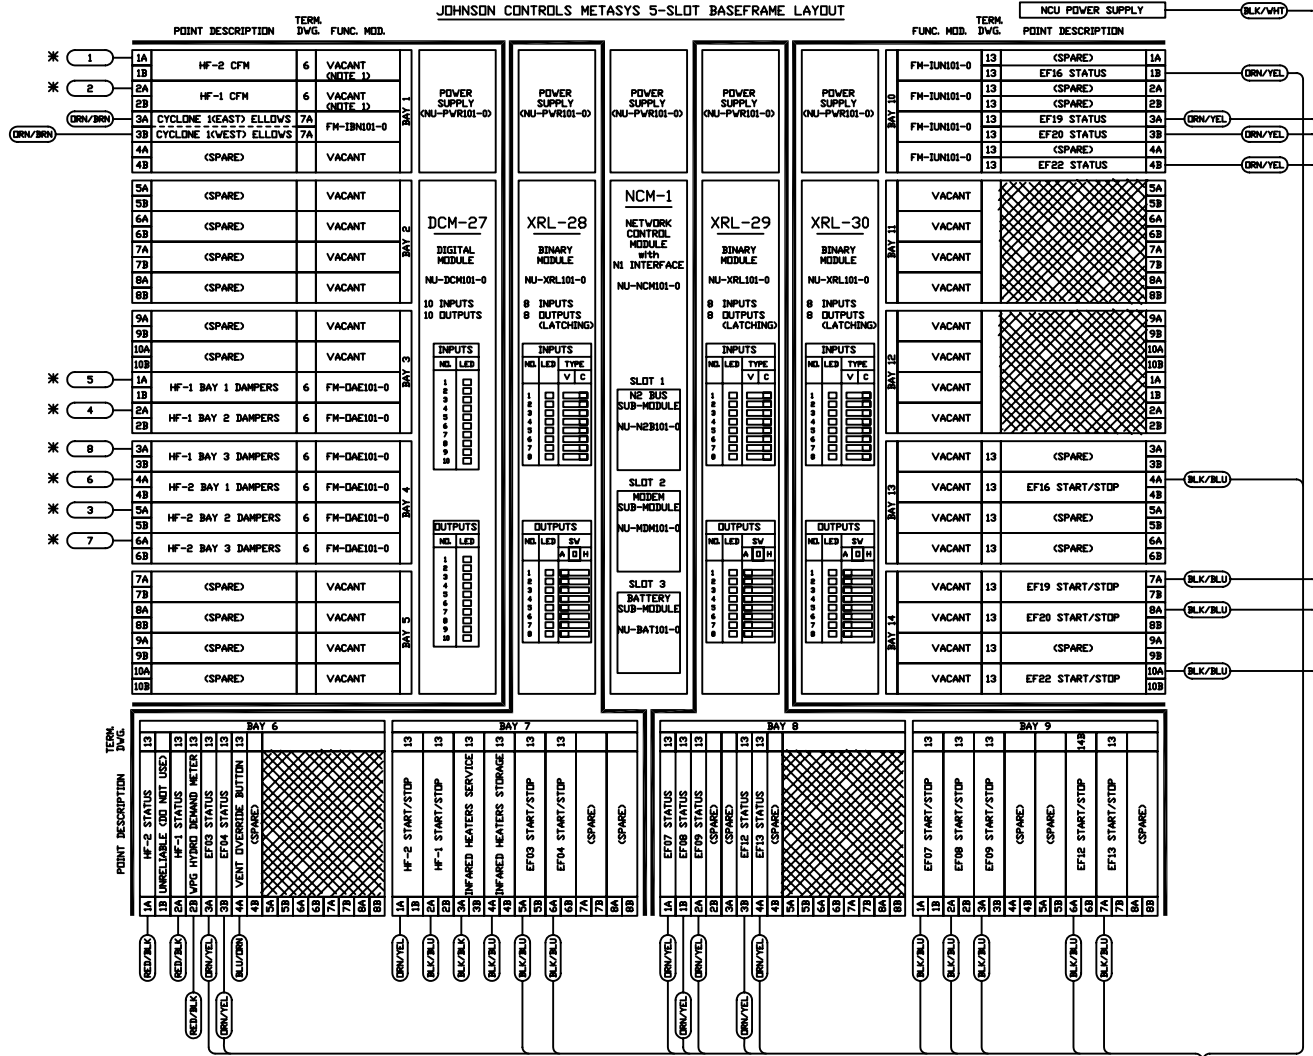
JOHNSON CONTROLS METASYS 5-SLOT BASEFRAME LAYOUT

NCU POWER SUPPLY
BLK/WHT

POINT DESCRIPTION | TERM. DWG. | FUNC. MOD.

| | Point | Description | Term. Dwg. | Func. Mod. |
|---|---|---|---|---|
| * 1 | 1A 1B | HF-2 CFM | 6 | VACANT (NOTE 1) |
| * 2 | 2A 2B | HF-1 CFM | 6 | VACANT (NOTE 1) |
| ORN/BRN | 3A | CYCLONE 1(EAST) ELLOWS | 7A | FM-IBN101-0 |
| ORN/BRN | 3B | CYCLONE 1(WEST) ELLOWS | 7A | |
| | 4A 4B | (SPARE) | | VACANT |

BAY 1

| Point | Description | Func. Mod. |
|---|---|---|
| 5A 5B | (SPARE) | VACANT |
| 6A 6B | (SPARE) | VACANT |
| 7A 7B | (SPARE) | VACANT |
| 8A 8B | (SPARE) | VACANT |

BAY 2

| | Point | Description | Term. Dwg. | Func. Mod. |
|---|---|---|---|---|
| | 9A 9B | (SPARE) | | VACANT |
| | 10A 10B | (SPARE) | | VACANT |
| * 5 | 1A 1B | HF-1 BAY 1 DAMPERS | 6 | FM-DAE101-0 |
| * 4 | 2A 2B | HF-1 BAY 2 DAMPERS | 6 | FM-DAE101-0 |

BAY 3

| | Point | Description | Term. Dwg. | Func. Mod. |
|---|---|---|---|---|
| * 8 | 3A 3B | HF-1 BAY 3 DAMPERS | 6 | FM-DAE101-0 |
| * 6 | 4A 4B | HF-2 BAY 1 DAMPERS | 6 | FM-DAE101-0 |
| * 3 | 5A 5B | HF-2 BAY 2 DAMPERS | 6 | FM-DAE101-0 |
| * 7 | 6A 6B | HF-2 BAY 3 DAMPERS | 6 | FM-DAE101-0 |

BAY 4

| Point | Description | Func. Mod. |
|---|---|---|
| 7A 7B | (SPARE) | VACANT |
| 8A 8B | (SPARE) | VACANT |
| 9A 9B | (SPARE) | VACANT |
| 10A 10B | (SPARE) | VACANT |

BAY 5

POWER SUPPLY (NU-PWR101-0)
DCM-27
DIGITAL MODULE
NU-DCM101-0
10 INPUTS
10 OUTPUTS
INPUTS
NO. LED
1 2 3 4 5 6 7 8 9 10
OUTPUTS
NO. LED
1 2 3 4 5 6 7 8 9 10

POWER SUPPLY (NU-PWR101-0)
XRL-28
BINARY MODULE
NU-XRL101-0
8 INPUTS
8 OUTPUTS (LATCHING)
INPUTS
NO. LED TYPE
V C
1 2 3 4 5 6 7 8
OUTPUTS
NO. LED SV
A O H
1 2 3 4 5 6 7 8

POWER SUPPLY (NU-PWR101-0)
NCM-1
NETWORK CONTROL MODULE with N1 INTERFACE
NU-NCM101-0
SLOT 1
N2 BUS SUB-MODULE
NU-N2B101-0
SLOT 2
MODEM SUB-MODULE
NU-MDM101-0
SLOT 3
BATTERY SUB-MODULE
NU-BAT101-0

POWER SUPPLY (NU-PWR101-0)
XRL-29
BINARY MODULE
NU-XRL101-0
8 INPUTS
8 OUTPUTS (LATCHING)
INPUTS
NO. LED TYPE
V C
1 2 3 4 5 6 7 8
OUTPUTS
NO. LED SV
A O H
1 2 3 4 5 6 7 8

POWER SUPPLY (NU-PWR101-0)
XRL-30
BINARY MODULE
NU-XRL101-0
8 INPUTS
8 OUTPUTS (LATCHING)
INPUTS
NO. LED TYPE
V C
1 2 3 4 5 6 7 8
OUTPUTS
NO. LED SV
A O H
1 2 3 4 5 6 7 8

FUNC. MOD. | TERM. DWG. | POINT DESCRIPTION

| Func. Mod. | Term. Dwg. | Description | Point | |
|---|---|---|---|---|
| FM-IUN101-0 | 13 | (SPARE) | 1A | |
| | 13 | EF16 STATUS | 1B | ORN/YEL |
| FM-IUN101-0 | 13 | (SPARE) | 2A | |
| | 13 | (SPARE) | 2B | |
| FM-IUN101-0 | 13 | EF19 STATUS | 3A | ORN/YEL |
| | 13 | EF20 STATUS | 3B | ORN/YEL |
| FM-IUN101-0 | 13 | (SPARE) | 4A | |
| | 13 | EF22 STATUS | 4B | ORN/YEL |

BAY 10

| Func. Mod. | Point |
|---|---|
| VACANT | 5A 5B |
| VACANT | 6A 6B |
| VACANT | 7A 7B |
| VACANT | 8A 8B |

BAY 11

| Func. Mod. | Point |
|---|---|
| VACANT | 9A 9B |
| VACANT | 10A 10B |
| VACANT | 1A 1B |
| VACANT | 2A 2B |

BAY 12

| Func. Mod. | Term. Dwg. | Description | Point | |
|---|---|---|---|---|
| VACANT | 13 | (SPARE) | 3A 3B | |
| VACANT | 13 | EF16 START/STOP | 4A 4B | BLK/BLU |
| VACANT | 13 | (SPARE) | 5A 5B | |
| VACANT | 13 | (SPARE) | 6A 6B | |

BAY 13

| Func. Mod. | Term. Dwg. | Description | Point | |
|---|---|---|---|---|
| VACANT | 13 | EF19 START/STOP | 7A 7B | BLK/BLU |
| VACANT | 13 | EF20 START/STOP | 8A 8B | BLK/BLU |
| VACANT | 13 | (SPARE) | 9A 9B | |
| VACANT | 13 | EF22 START/STOP | 10A 10B | BLK/BLU |

BAY 14

TERM. DWG.
POINT DESCRIPTION

BAY 6
| Term. Dwg. | Point Description | Point | |
|---|---|---|---|
| 13 | HF-2 STATUS | 1A | RED/BLK |
| 13 | UNRELIABLE (DO NOT USE) | 1B | |
| 13 | HF-1 STATUS | 2A | RED/BLK |
| 13 | VPG HYDRO DEMAND METER | 2B | RED/BLK |
| 13 | EF03 STATUS | 3A | ORN/YEL |
| 13 | EF04 STATUS | 3B | ORN/YEL |
| 13 | VENT OVERRIDE BUTTON | 4A | BLU/ORN |
| | (SPARE) | 4B | |
| | | 5A 5B 6A 6B 7A 7B 8A 8B | |

BAY 7
| Term. Dwg. | Point Description | Point | |
|---|---|---|---|
| 13 | HF-2 START/STOP | 1A | ORN/YEL |
| 13 | HF-1 START/STOP | 2A | BLK/BLU |
| 13 | INFARED HEATERS SERVICE | 3A | BLK/BLU |
| 13 | INFARED HEATERS STORAGE | 4A | BLK/BLU |
| 13 | EF03 START/STOP | 5A | BLK/BLU |
| 13 | EF04 START/STOP | 6A | BLK/BLU |
| | (SPARE) | 7A | |
| | (SPARE) | 8A | |
| | | 1B 2B 3B 4B 5B 6B 7B 8B | |

BAY 8
| Term. Dwg. | Point Description | Point | |
|---|---|---|---|
| 13 | EF07 STATUS | 1A | ORN/YEL |
| 13 | EF08 STATUS | 1B | ORN/YEL |
| 13 | EF09 STATUS | 2A | ORN/YEL |
| 13 | (SPARE) | 2B | |
| 13 | (SPARE) | 3A | |
| 13 | EF12 STATUS | 3B | ORN/YEL |
| 13 | EF13 STATUS | 4A | ORN/YEL |
| | (SPARE) | 4B | |
| | | 5A 5B 6A 6B 7A 7B 8A 8B | |

BAY 9
| Term. Dwg. | Point Description | Point | |
|---|---|---|---|
| 13 | EF07 START/STOP | 1A | BLK/BLU |
| 13 | EF08 START/STOP | 2A | BLK/BLU |
| 13 | EF09 START/STOP | 3A | BLK/BLU |
| | (SPARE) | 4A | |
| | (SPARE) | 5A | |
| 14B | EF12 START/STOP | 6A | BLK/BLU |
| 13 | EF13 START/STOP | 7A | BLK/BLU |
| | (SPARE) | 8A | |
| | | 1B 2B 3B 4B 5B 6B 7B 8B | |